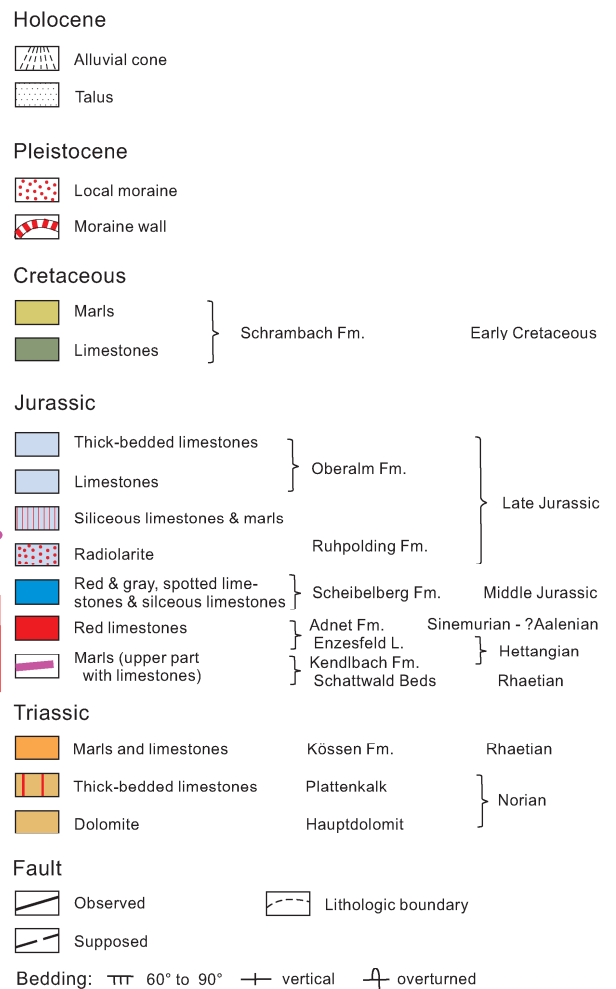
Holocene

Alluvial cone

Talus

Pleistocene

Local moraine

Moraine wall

Cretaceous

Marls

Limestones

Schrambach Fm.

Early Cretaceous

Jurassic

Thick-bedded limestones

Limestones

Oberalm Fm.

Siliceous limestones & marls

Radiolarite

Ruhpolding Fm.

Late Jurassic

Red & gray, spotted limestones & silceous limestones

Scheibelberg Fm.

Middle Jurassic

Red limestones

Adnet Fm.

Sinemurian - ?Aalenian

Enzesfeld L.

Hettangian

Marls (upper part with limestones)

Kendlbach Fm.

Schattwald Beds

Rhaetian

Triassic

Marls and limestones

Kössen Fm.

Rhaetian

Thick-bedded limestones

Plattenkalk

Dolomite

Hauptdolomit

Norian

Fault

Observed

Lithologic boundary

Supposed

Bedding: 60° to 90° vertical overturned